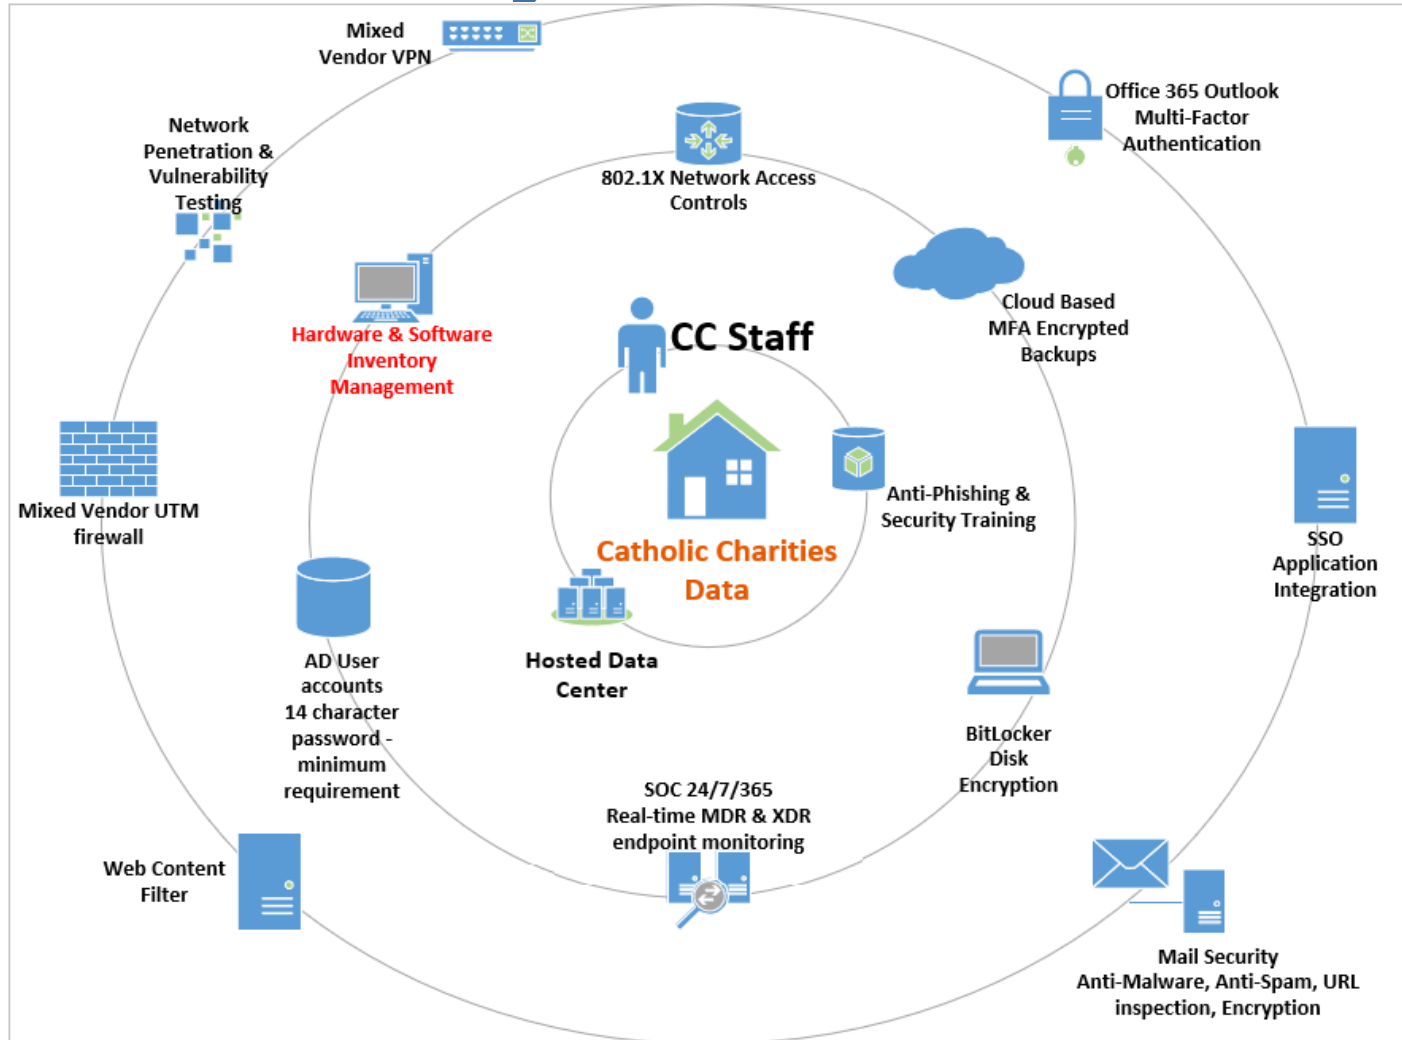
Mixed Vendor VPN

Office 365 Outlook Multi-Factor Authentication

Network Penetration & Vulnerability Testing

802.1X Network Access Controls

Cloud Based MFA Encrypted Backups

Hardware & Software Inventory Management

CC Staff

Mixed Vendor UTM firewall

Anti-Phishing & Security Training

Catholic Charities Data

SSO Application Integration

AD User accounts 14 character password - minimum requirement

Hosted Data Center

BitLocker Disk Encryption

SOC 24/7/365 Real-time MDR & XDR endpoint monitoring

Web Content Filter

Mail Security Anti-Malware, Anti-Spam, URL inspection, Encryption